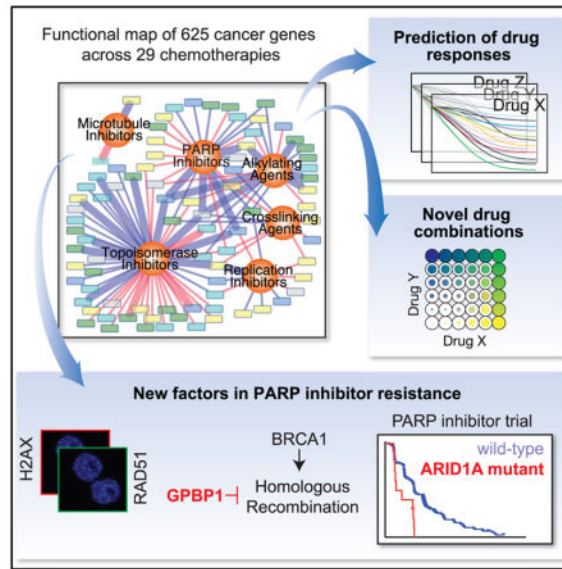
Functional map of 625 cancer genes across 29 chemotherapies

Microtubule Inhibitors

PARP Inhibitors

Alkylating Agents

Crosslinking Agents

Topoisomerase Inhibitors

Replication Inhibitors

Prediction of drug responses

Drug Z

Drug Y

Drug X

Novel drug combinations

Drug Y

Drug X

New factors in PARP inhibitor resistance

H2AX

RAD51

BRCA1

GPBP1

Homologous Recombination

PARP inhibitor trial

wild-type

ARID1A mutant